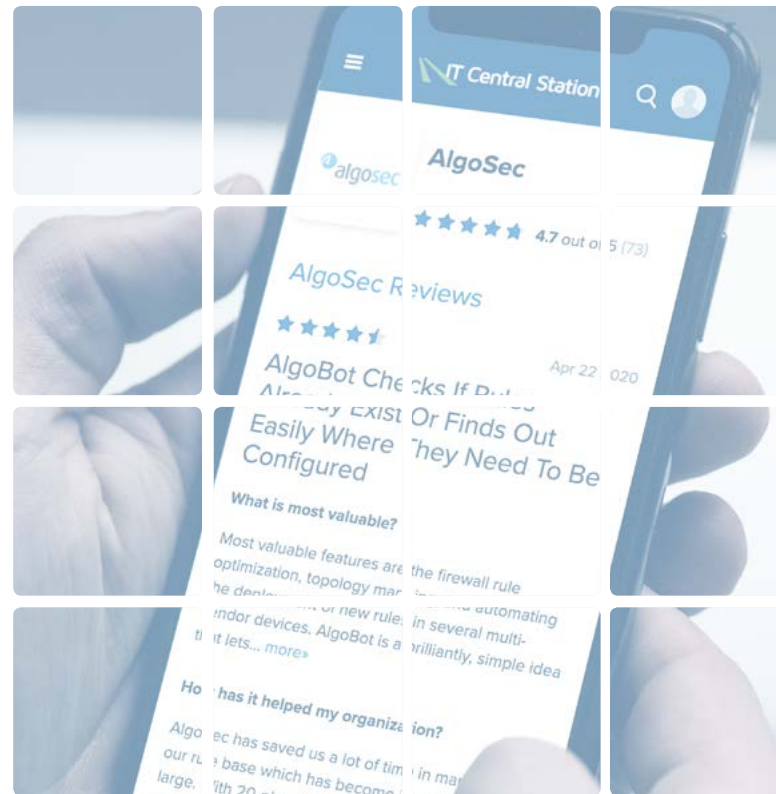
IT Central Station

algosec

AlgoSec

4.7 out of 5 (73)

AlgoSec Reviews

Apr 22 020

AlgoBot Checks If Rules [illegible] Exist Or Finds Out Easily Where They Need To Be Configured

What is most valuable?

Most valuable features are the firewall rule optimization, topology ma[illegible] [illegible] automating the deploy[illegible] of new rules in several multi-vendor devices. AlgoBot is a brilliantly, simple idea that lets... more»

Ho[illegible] has it helped my organiza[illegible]ion?

Algo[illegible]ec has saved us a lot of tim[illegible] in ma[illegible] our ru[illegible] base which has become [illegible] large, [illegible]ith 20 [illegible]